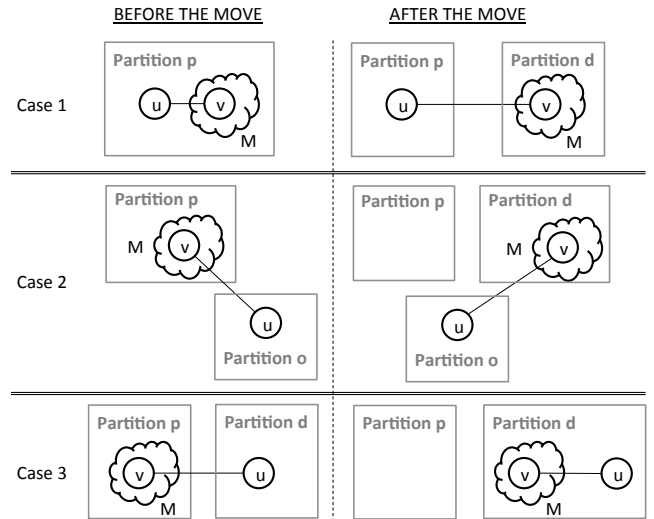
BEFORE THE MOVE

AFTER THE MOVE

Case 1

Partition p
u
v
M

Partition p
u

Partition d
v
M

Case 2

Partition p
M
v

u
Partition o

Partition p

Partition d
M
v

u
Partition o

Case 3

Partition p
v
M

Partition d
u

Partition p

Partition d
v
u
M